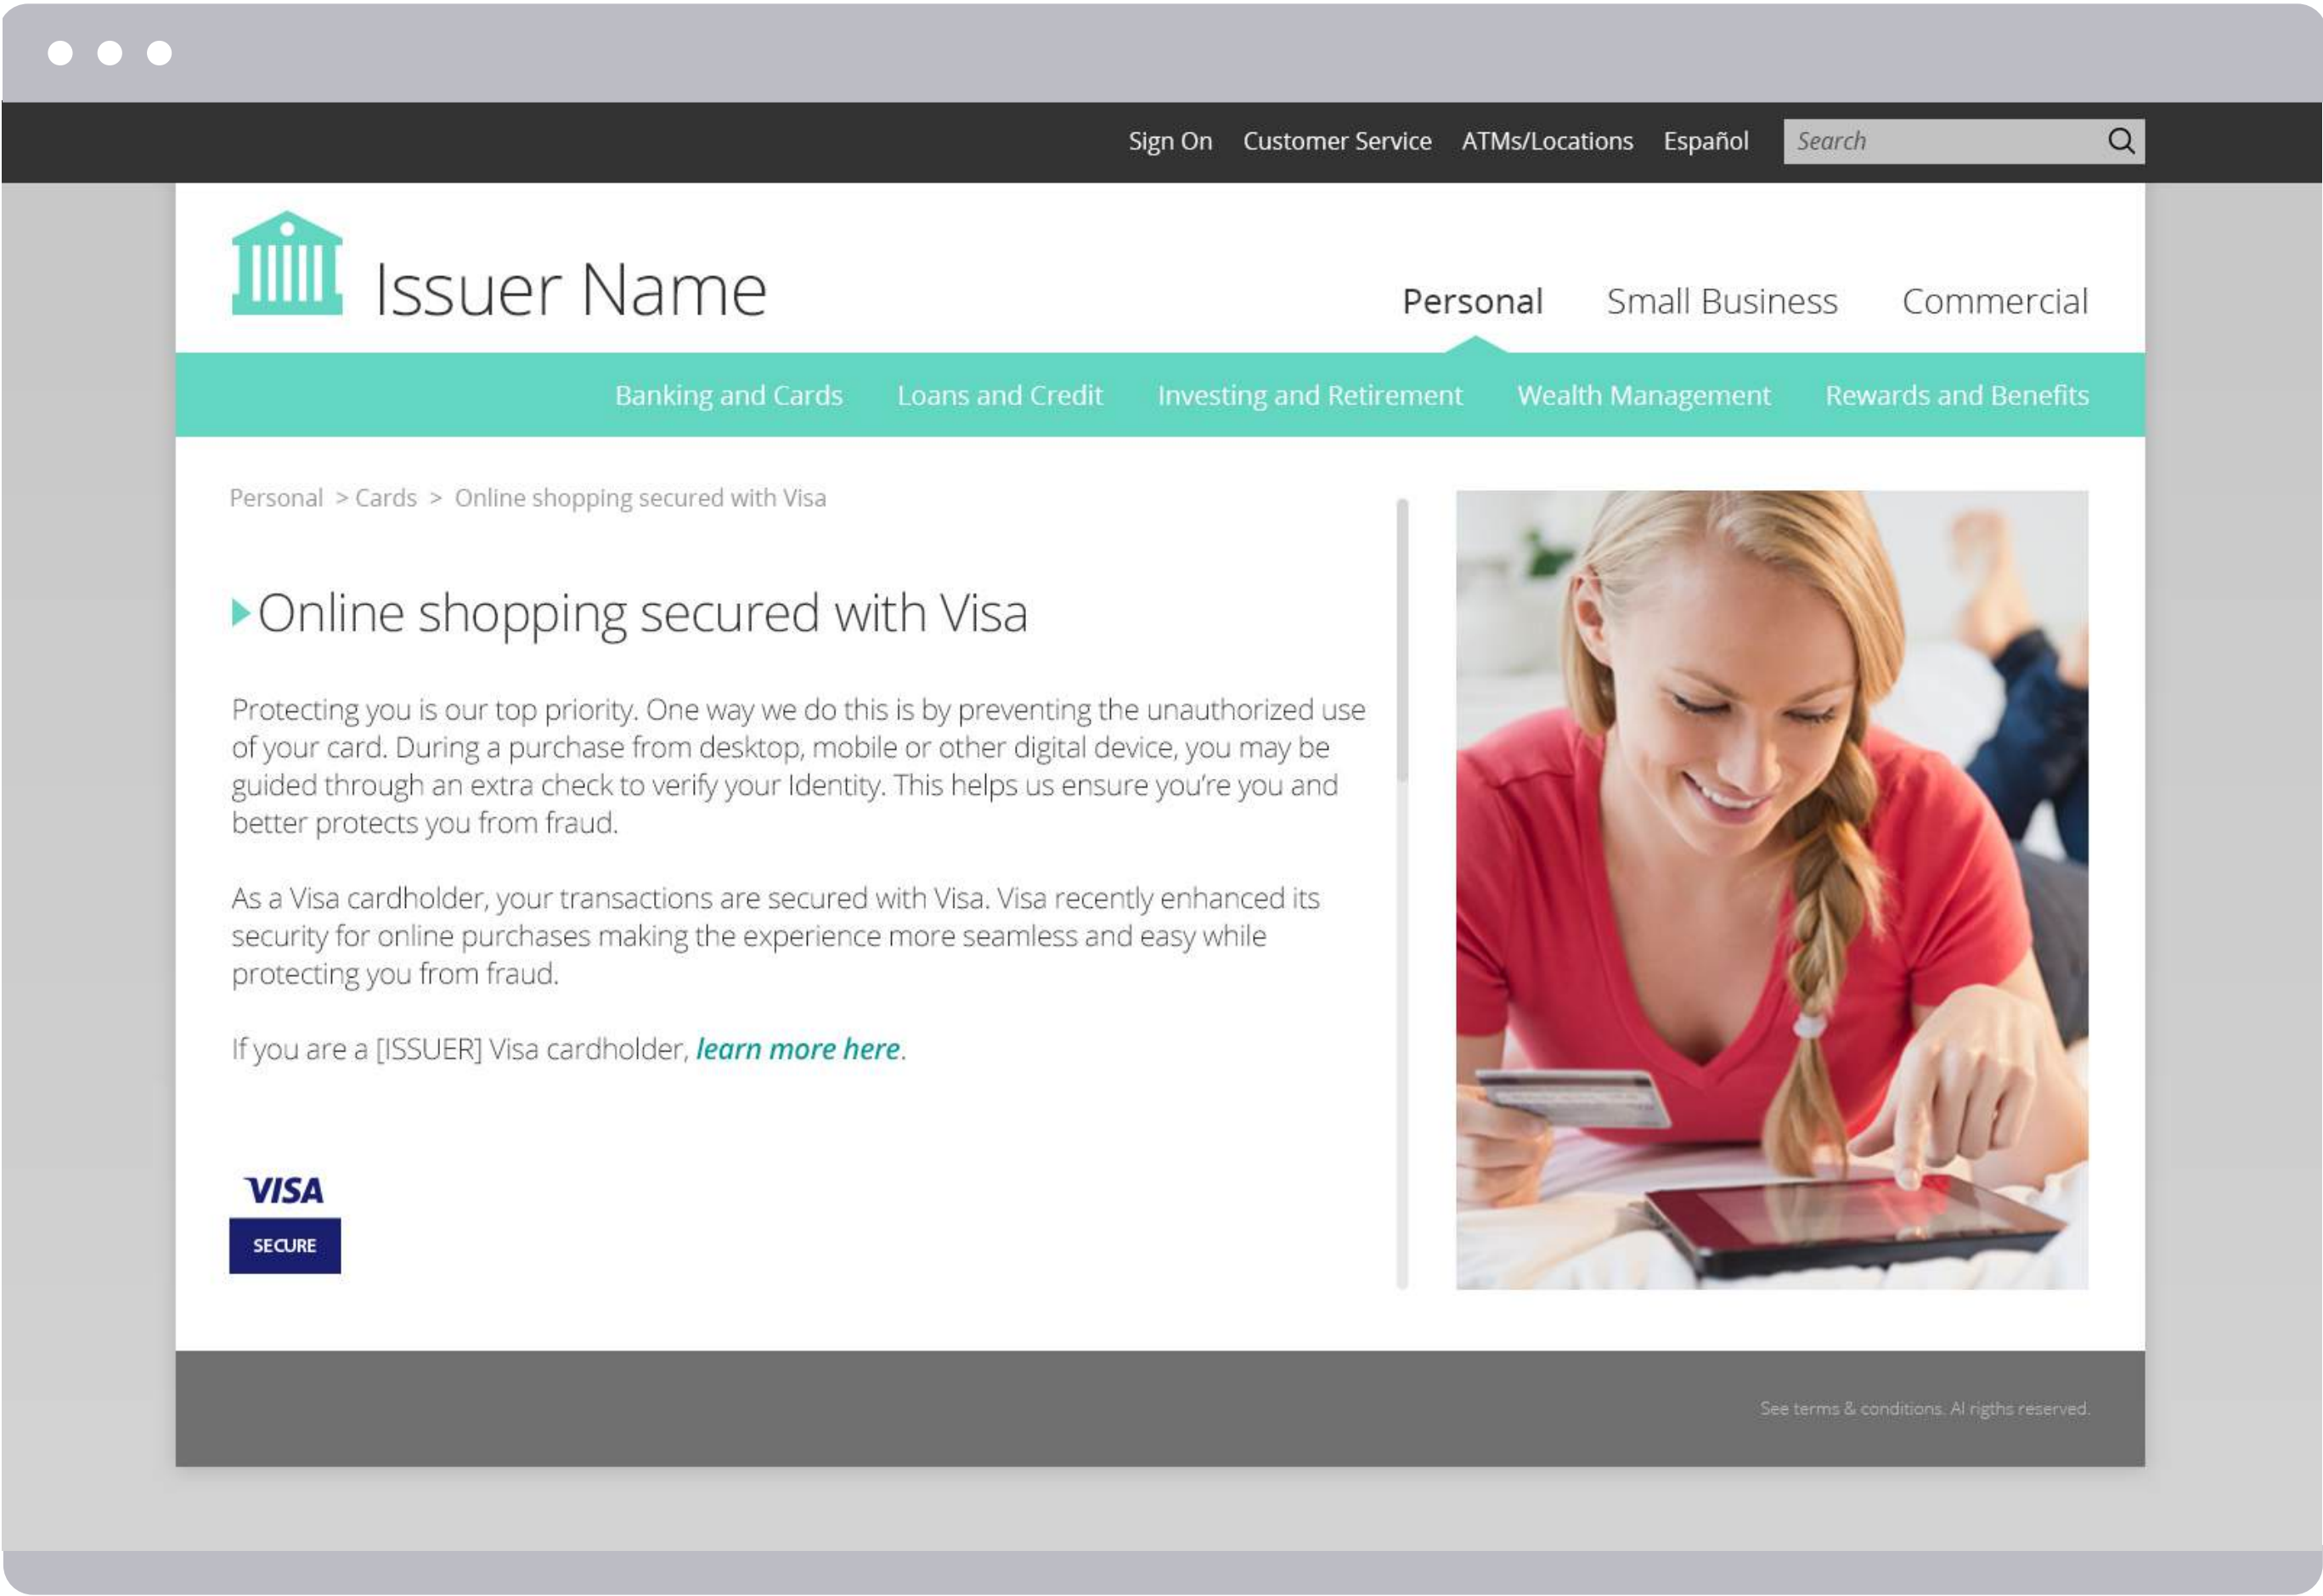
Sign On Customer Service ATMs/Locations Español Search

Issuer Name

Personal Small Business Commercial

Banking and Cards Loans and Credit Investing and Retirement Wealth Management Rewards and Benefits

Personal > Cards > Online shopping secured with Visa

Online shopping secured with Visa

Protecting you is our top priority. One way we do this is by preventing the unauthorized use of your card. During a purchase from desktop, mobile or other digital device, you may be guided through an extra check to verify your Identity. This helps us ensure you're you and better protects you from fraud.

As a Visa cardholder, your transactions are secured with Visa. Visa recently enhanced its security for online purchases making the experience more seamless and easy while protecting you from fraud.

If you are a [ISSUER] Visa cardholder, learn more here.

VISA
SECURE

See terms & conditions. Al rigths reserved.